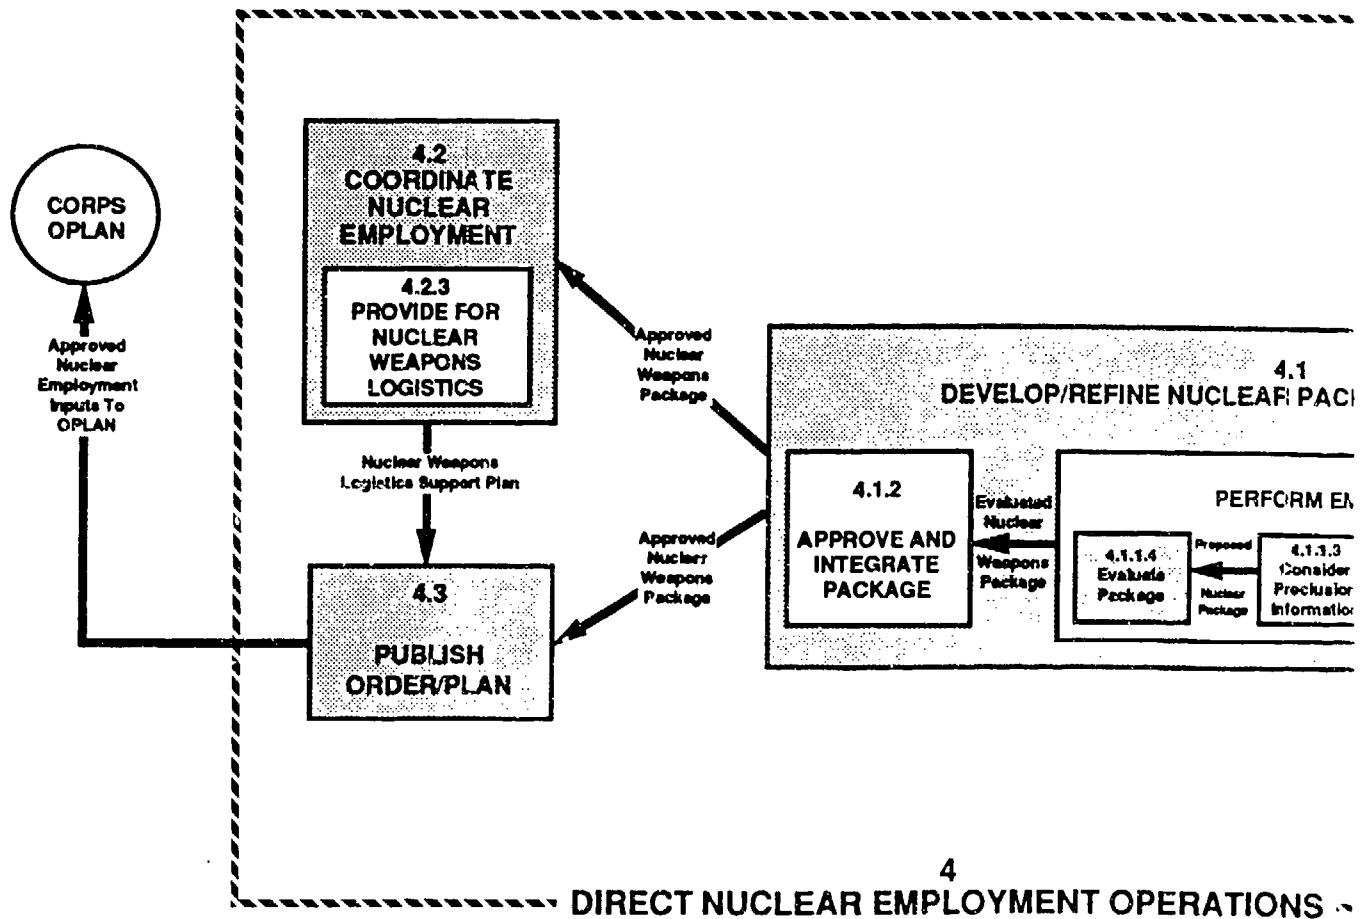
CORPS OPLAN

Approved Nuclear Employment Inputs To OPLAN

4.2
COORDINATE NUCLEAR EMPLOYMENT

4.2.3
PROVIDE FOR NUCLEAR WEAPONS LOGISTICS

Nuclear Weapons Logistics Support Plan

Approved Nuclear Weapons Package

Approved Nuclear Weapons Package

4.3
PUBLISH ORDER/PLAN

4.1
DEVELOP/REFINE NUCLEAR PAC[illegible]

4.1.2
APPROVE AND INTEGRATE PACKAGE

Evaluated Nuclear Weapons Package

PERFORM E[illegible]

4.1.1.4
Evaluate Package

Proposed Nuclear Package

4.1.1.3
Consider Preclusion Informatio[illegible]

4
DIRECT NUCLEAR EMPLOYMENT OPERATIONS